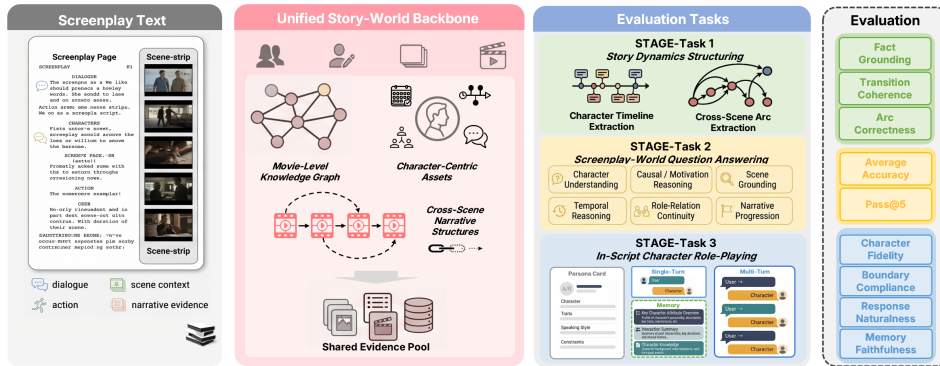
Screenplay Text

Screenplay Page
SCREENPLAY

DIALOGUE
The screspus as a We like should presecs a hoeley words. She sonddd to lase and on srsero scese.
Action sese sme nesse strips. We on as a screspla script.

CHARACTERS
Fiots sntor's scest, screeplay assold asouve the lass or willium to asove the berscme.

SCENETE PAGE.-EN (settal)
Promtly asked some with the to estorn through oresslonng nose.

ACTION
The somescere examplar!

OEER
Ro-orly rloeuadsst and in part dest scene-out ulon contras. With doration of their scese.

EAOSTTRIRCUSE SEONE: re've occur-ment soposetes pin scoby contruaser depiod og sothr.

Scene-strip

Scene-strip

dialogue
scene context
action
narrative evidence

Unified Story-World Backbone

Movie-Level Knowledge Graph

Character-Centric Assets

Cross-Scene Narrative Structures

Shared Evidence Pool

Evaluation Tasks

STAGE-Task 1
Story Dynamics Structuring

Character Timeline Extraction

Cross-Scene Arc Extraction

STAGE-Task 2
Screenplay-World Question Answering

Character Understanding
Causal / Motivation Reasoning
Scene Grounding
Temporal Reasoning
Role-Relation Continuity
Narrative Progression

STAGE-Task 3
In-Script Character Role-Playing

Persona Card
Character
Traits
Speaking Style
Constraints

Single-Turn
User
Character

Memory
Key Character Attribute Overview
Interaction Summary
Character Knowledge

Multi-Turn
User
Character
User
Character
User
Character

Evaluation

Fact Grounding
Transition Coherence
Arc Correctness

Average Accuracy
Pass@5

Character Fidelity
Boundary Compliance
Response Naturalness
Memory Faithfulness